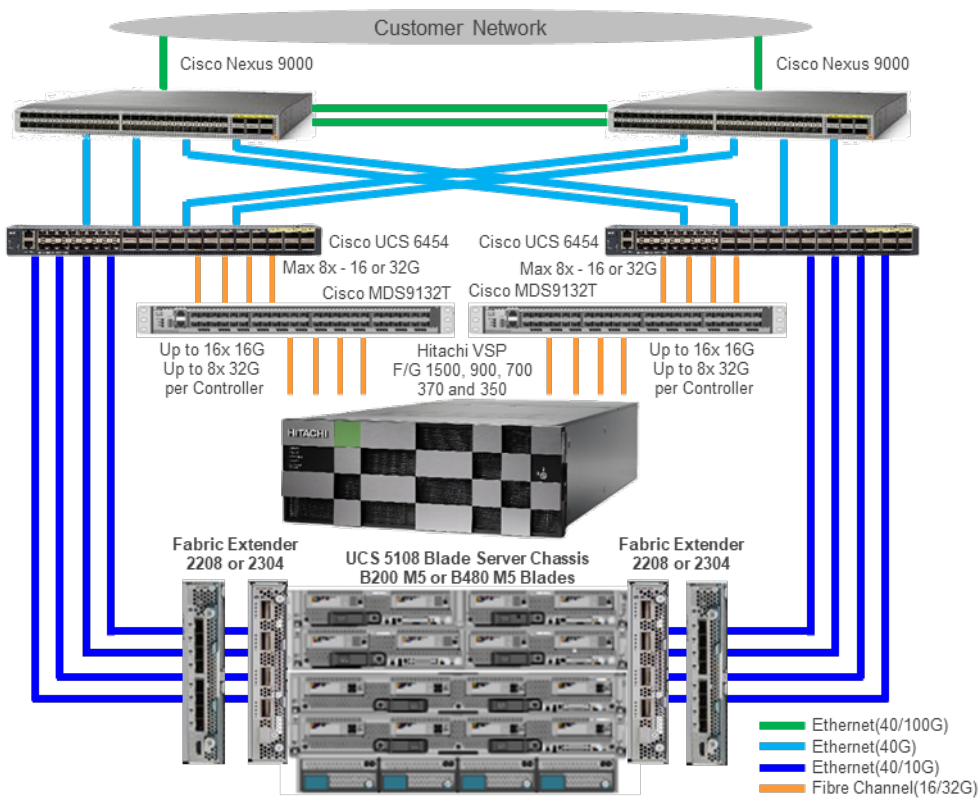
Customer Network

Cisco Nexus 9000

Cisco Nexus 9000

Cisco UCS 6454

Cisco UCS 6454

Max 8x - 16 or 32G

Max 8x - 16 or 32G

Cisco MDS9132T

Cisco MDS9132T

Up to 16x 16G
Up to 8x 32G
per Controller

Hitachi VSP
F/G 1500, 900, 700
370 and 350

Up to 16x 16G
Up to 8x 32G
per Controller

HITACHI

Fabric Extender
2208 or 2304

UCS 5108 Blade Server Chassis
B200 M5 or B480 M5 Blades

Fabric Extender
2208 or 2304

Ethernet(40/100G)
Ethernet(40G)
Ethernet(40/10G)
Fibre Channel(16/32G)